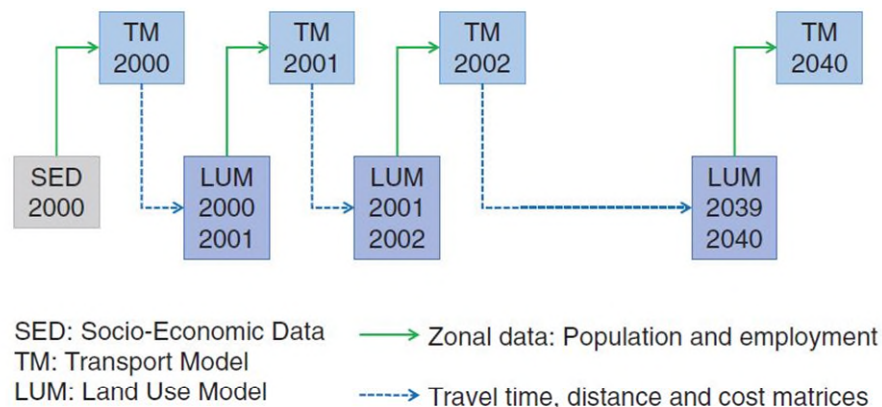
TM 2000

TM 2001

TM 2002

TM 2040

SED 2000

LUM 2000 2001

LUM 2001 2002

LUM 2039 2040

SED: Socio-Economic Data
TM: Transport Model
LUM: Land Use Model

Zonal data: Population and employment

Travel time, distance and cost matrices